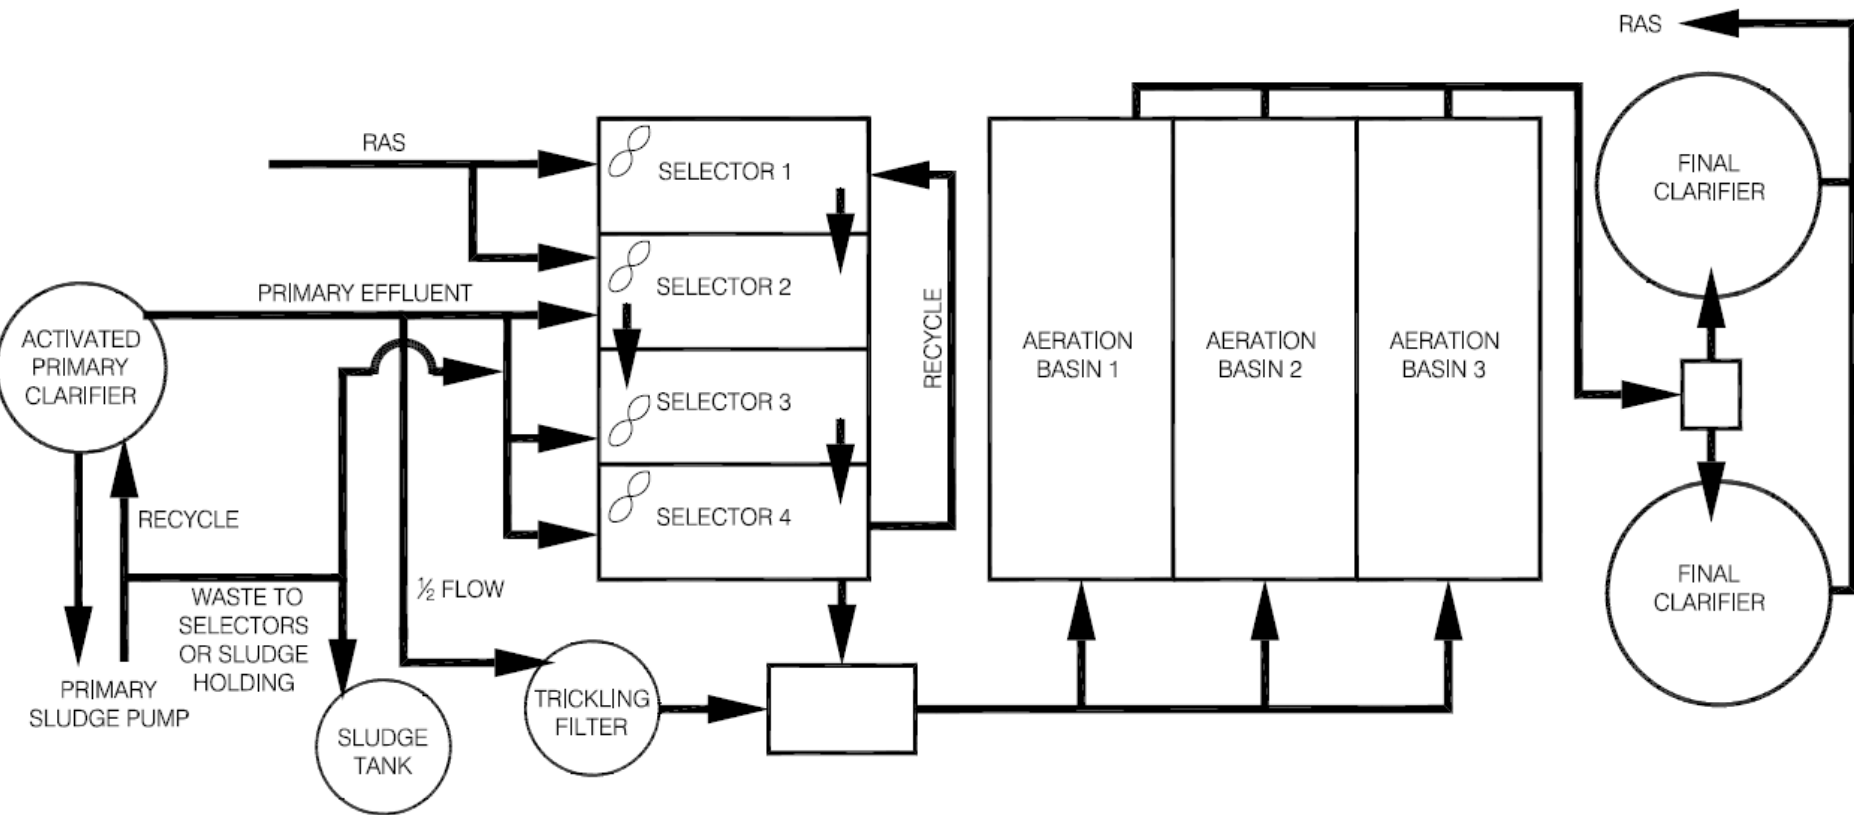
RAS

RAS

SELECTOR 1

SELECTOR 2

SELECTOR 3

SELECTOR 4

RECYCLE

PRIMARY EFFLUENT

ACTIVATED PRIMARY CLARIFIER

RECYCLE

WASTE TO SELECTORS OR SLUDGE HOLDING

PRIMARY SLUDGE PUMP

SLUDGE TANK

½ FLOW

TRICKLING FILTER

AERATION BASIN 1

AERATION BASIN 2

AERATION BASIN 3

FINAL CLARIFIER

FINAL CLARIFIER